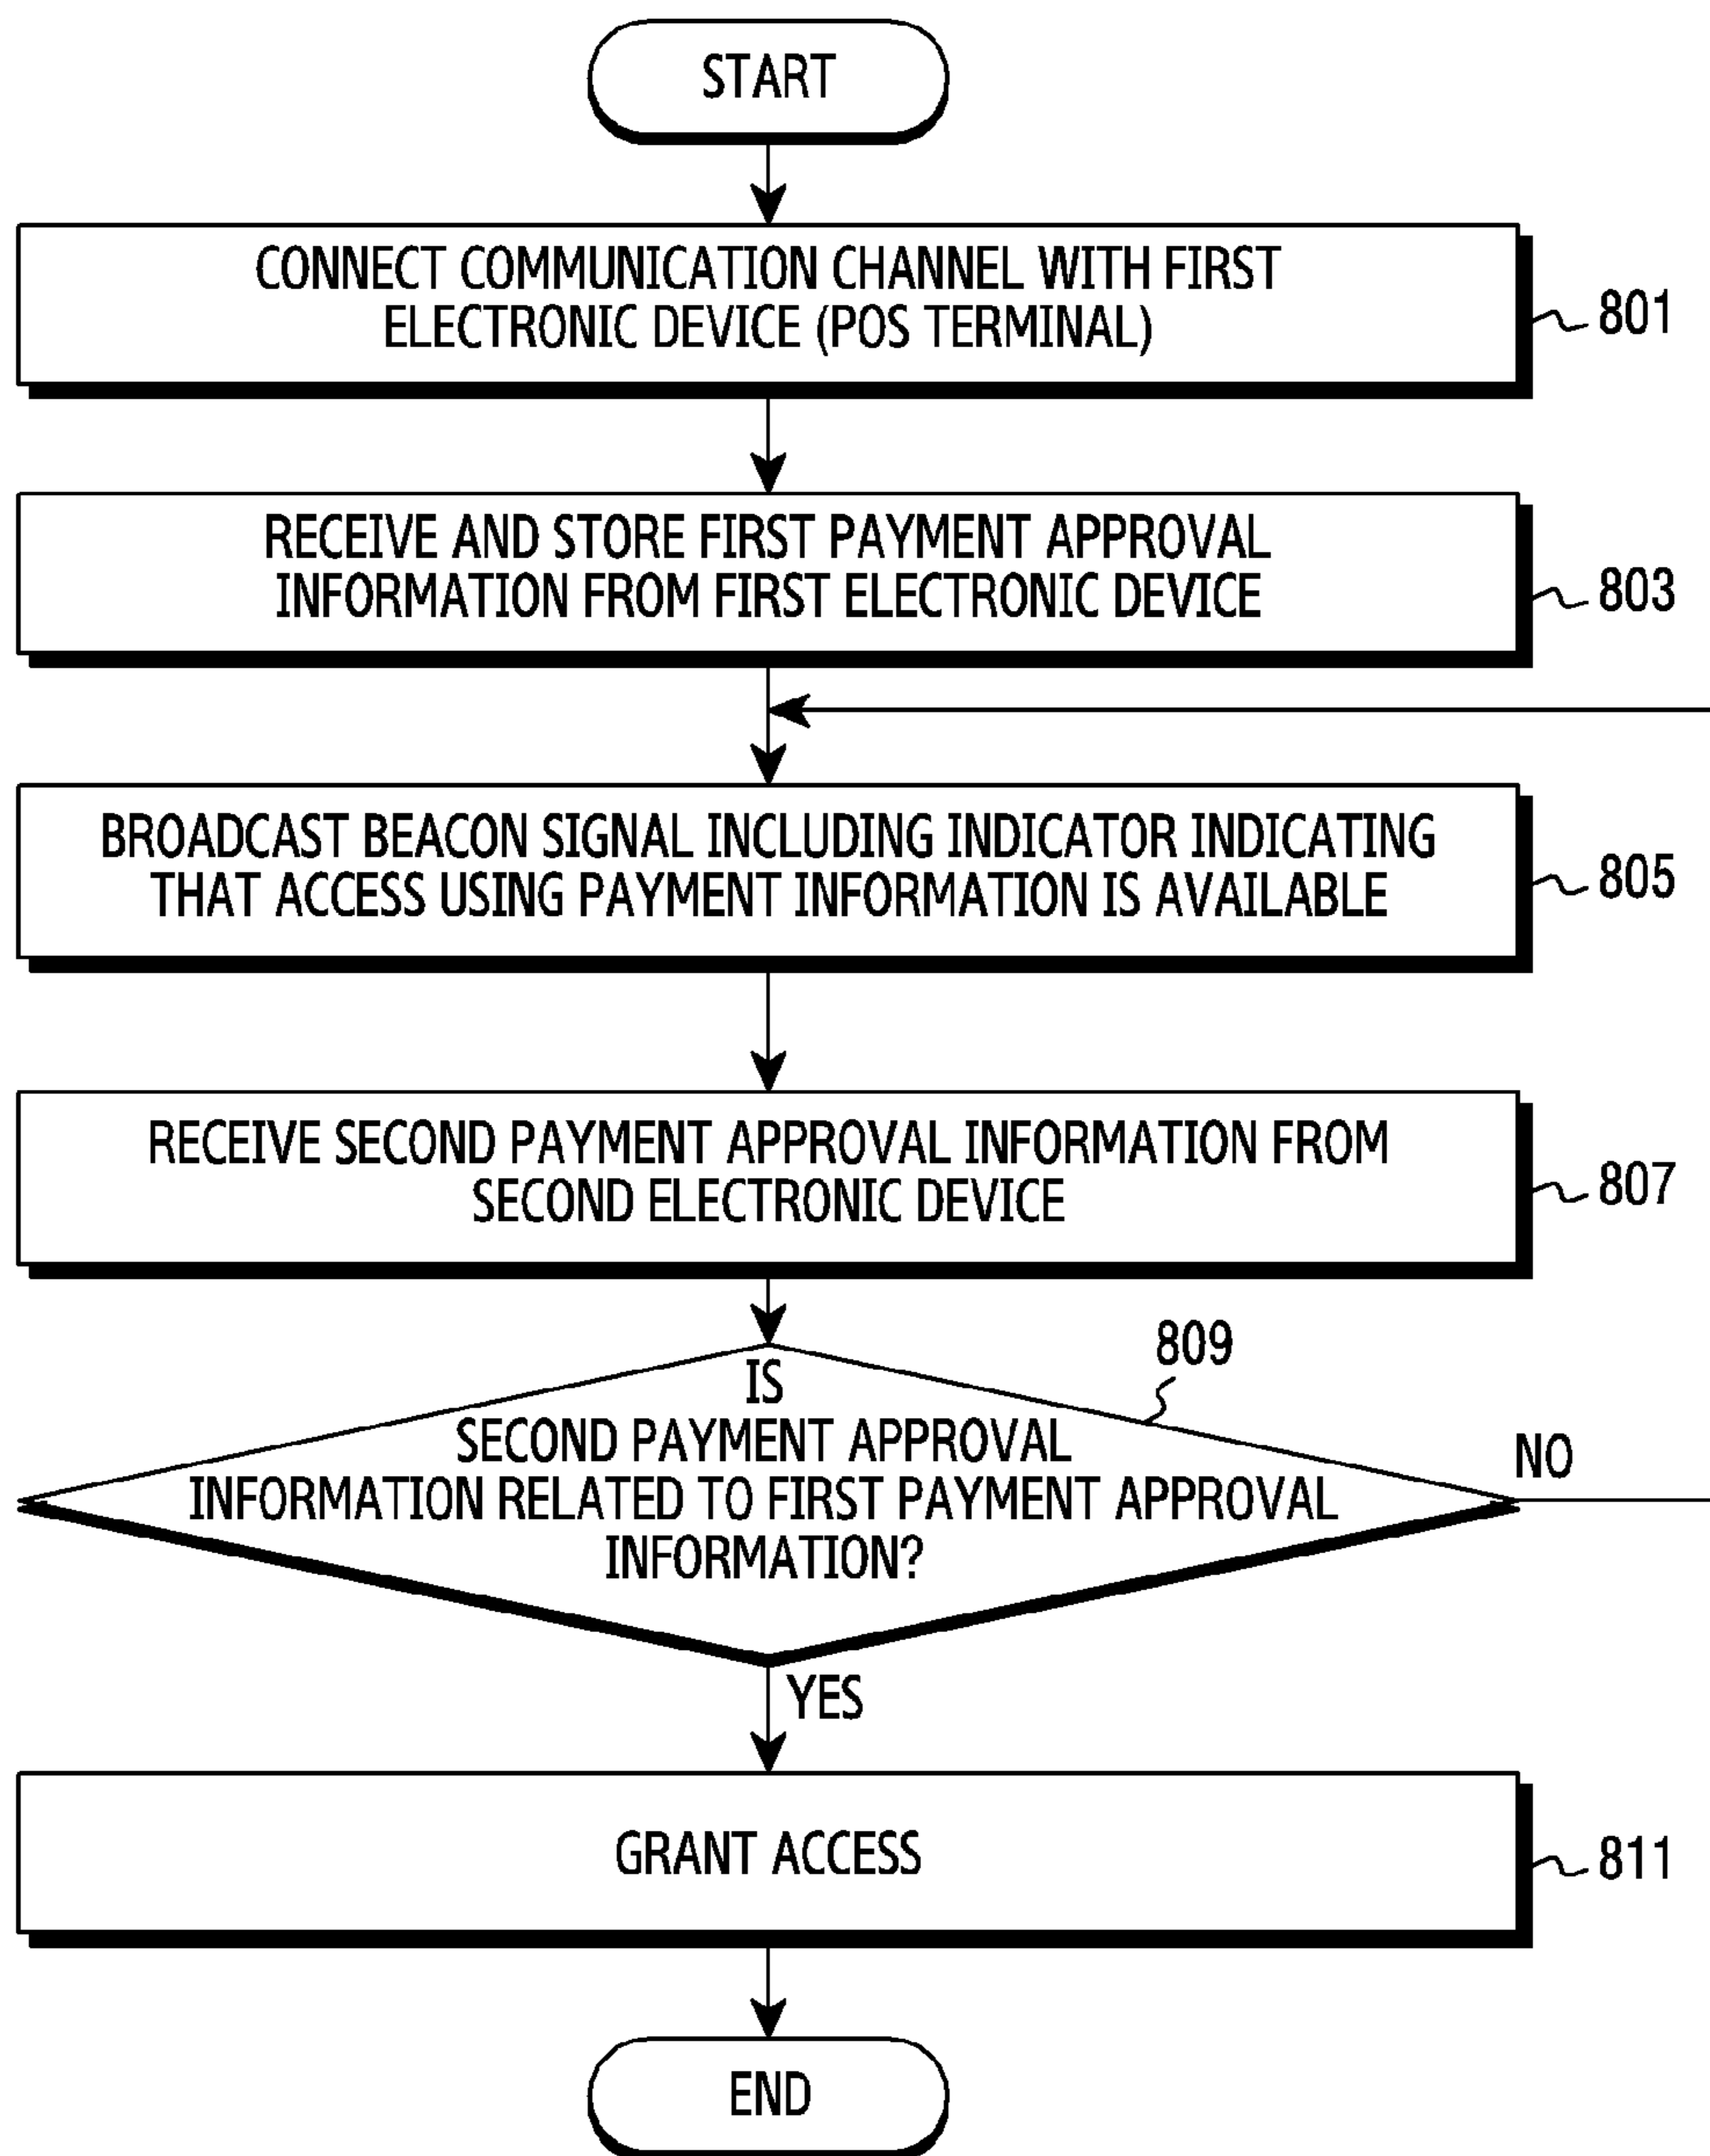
START

CONNECT COMMUNICATION CHANNEL WITH FIRST ELECTRONIC DEVICE (POS TERMINAL)

801

RECEIVE AND STORE FIRST PAYMENT APPROVAL INFORMATION FROM FIRST ELECTRONIC DEVICE

803

BROADCAST BEACON SIGNAL INCLUDING INDICATOR INDICATING THAT ACCESS USING PAYMENT INFORMATION IS AVAILABLE

805

RECEIVE SECOND PAYMENT APPROVAL INFORMATION FROM SECOND ELECTRONIC DEVICE

807

809

IS SECOND PAYMENT APPROVAL INFORMATION RELATED TO FIRST PAYMENT APPROVAL INFORMATION?

NO

YES

GRANT ACCESS

811

END